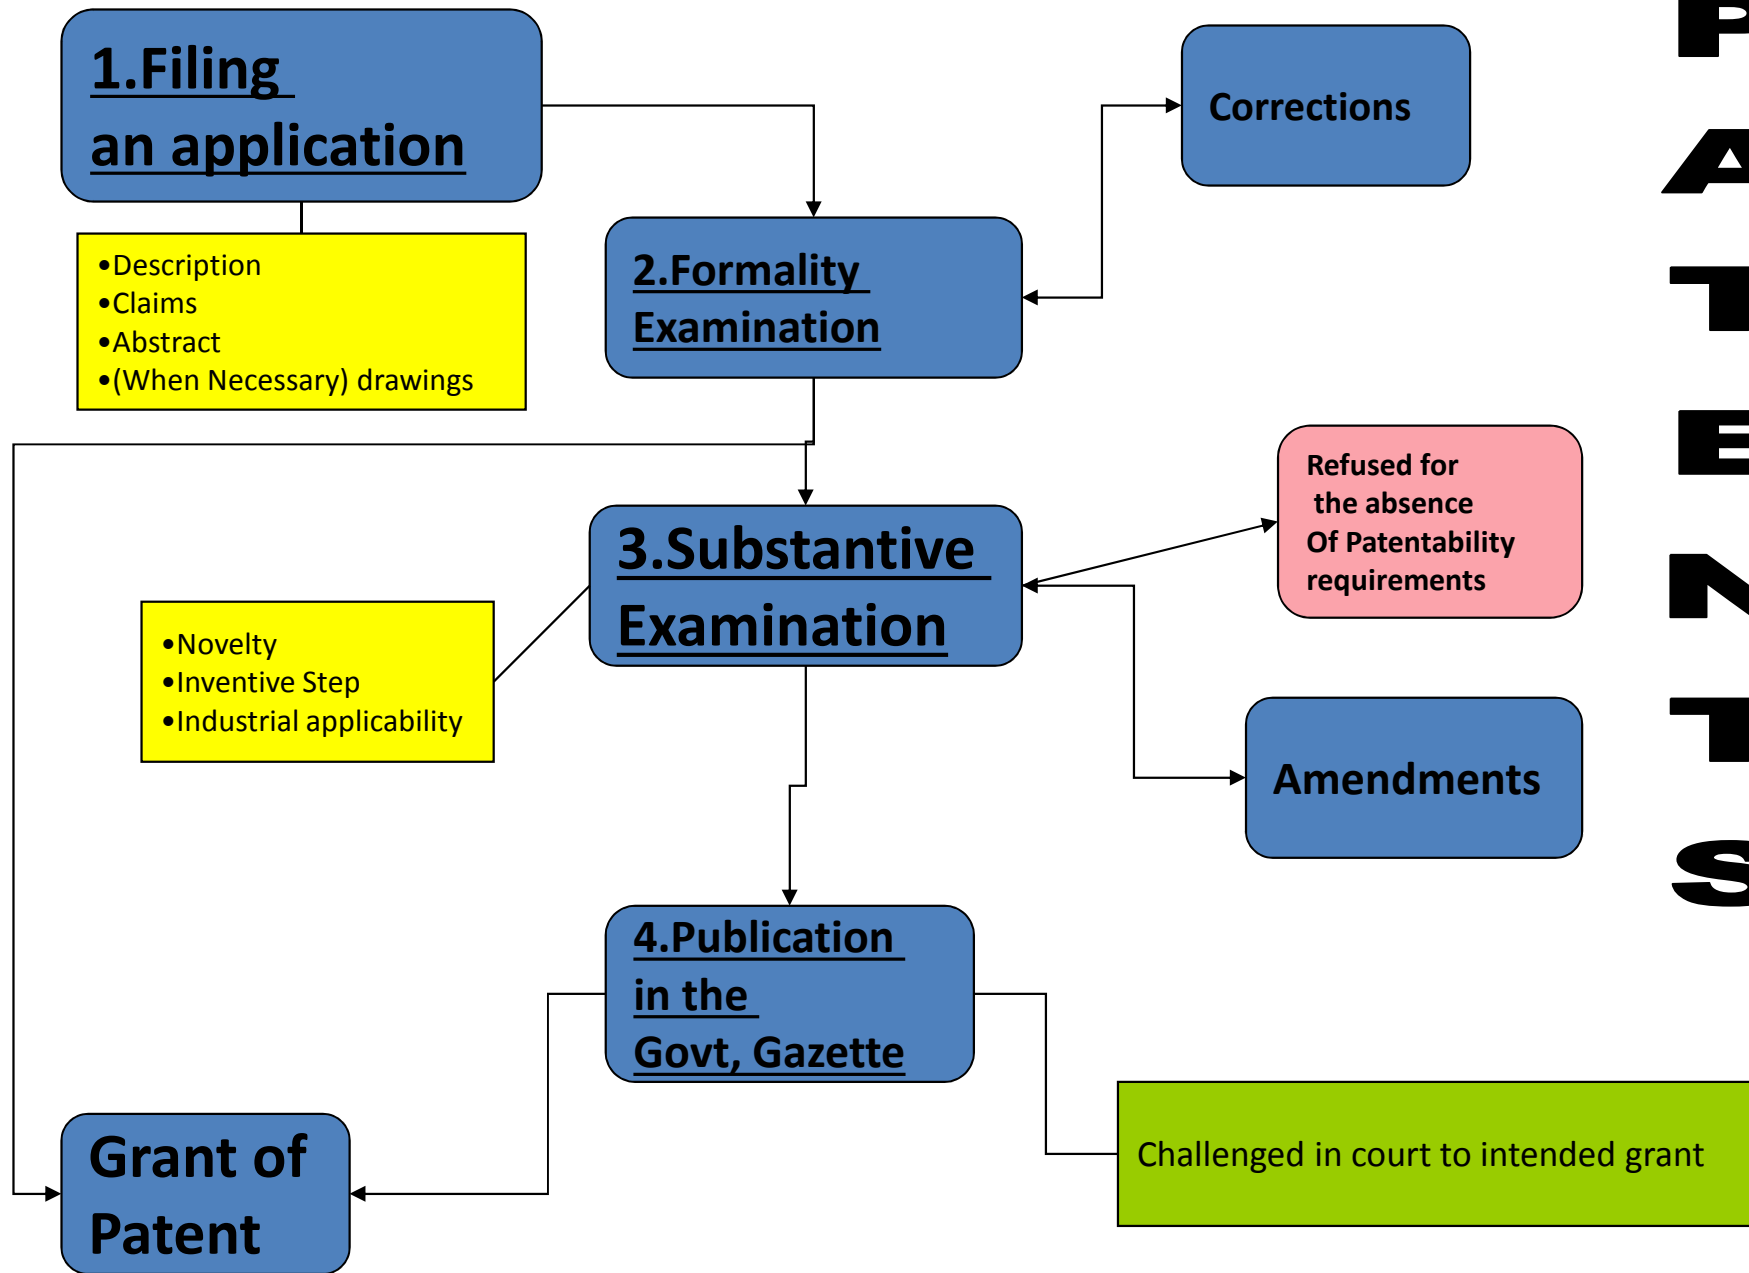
1.Filing an application

•Description
•Claims
•Abstract
•(When Necessary) drawings

2.Formality Examination

Corrections

3.Substantive Examination

•Novelty
•Inventive Step
•Industrial applicability

Refused for the absence Of Patentability requirements

Amendments

4.Publication in the Govt, Gazette

Grant of Patent

Challenged in court to intended grant

P
A
T
E
N
T
S